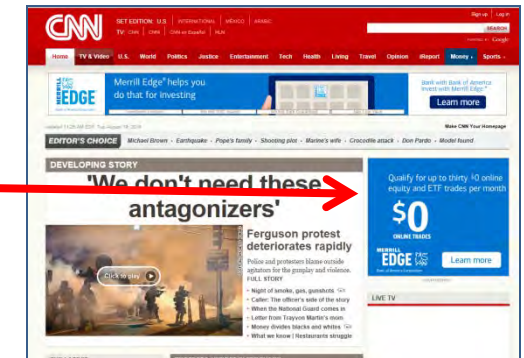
CNN

SET EDITION: U.S. | INTERNATIONAL | MÉXICO | ARABIC

TV: CNN | HLN | CNN en Español | HLN

Sign up | Log in

SEARCH

POWERED BY Google

Home | TV & Video | U.S. | World | Politics | Justice | Entertainment | Tech | Health | Living | Travel | Opinion | iReport | Money | Sports

MERRILL EDGE

Merrill Edge® helps you do that for investing

Bank with Bank of America Invest with Merrill Edge®

Learn more

Updated 11:25 AM EDT, Tue August 19, 2014

Make CNN Your Homepage

EDITOR'S CHOICE

Michael Brown • Earthquake • Pope's family • Shooting plot • Marine's wife • Crocodile attack • Don Pardo • Model found

DEVELOPING STORY

'We don't need these antagonizers'

Click to play

Ferguson protest deteriorates rapidly

Police and protesters blame outside agitators for the gunplay and violence. FULL STORY

• Night of smoke, gas, gunshots
• Caller: The officer's side of the story
• When the National Guard comes in
• Letter from Trayvon Martin's mom
• Money divides blacks and whites
• What we know | Restaurants struggle

Qualify for up to thirty $0 online equity and ETF trades per month

$0

ONLINE TRADES

MERRILL EDGE

Bank of America Corporation

Learn more

LIVE TV